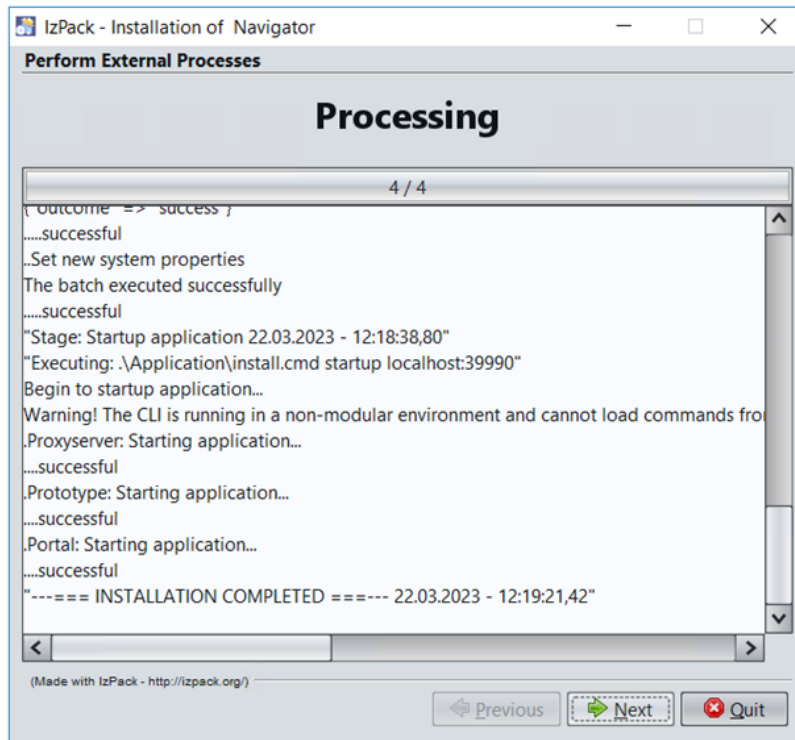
IzPack - Installation of Navigator

Perform External Processes

Processing

4 / 4

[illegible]
.....successful
..Set new system properties
The batch executed successfully
.....successful
"Stage: Startup application 22.03.2023 - 12:18:38,80"
"Executing: .\Application\install.cmd startup localhost:39990"
Begin to startup application...
Warning! The CLI is running in a non-modular environment and cannot load commands fro
.Proxyserver: Starting application...
....successful
.Prototype: Starting application...
....successful
.Portal: Starting application...
....successful
"---=== INSTALLATION COMPLETED ===--- 22.03.2023 - 12:19:21,42"

(Made with IzPack - http://izpack.org/)

Previous
Next
Quit